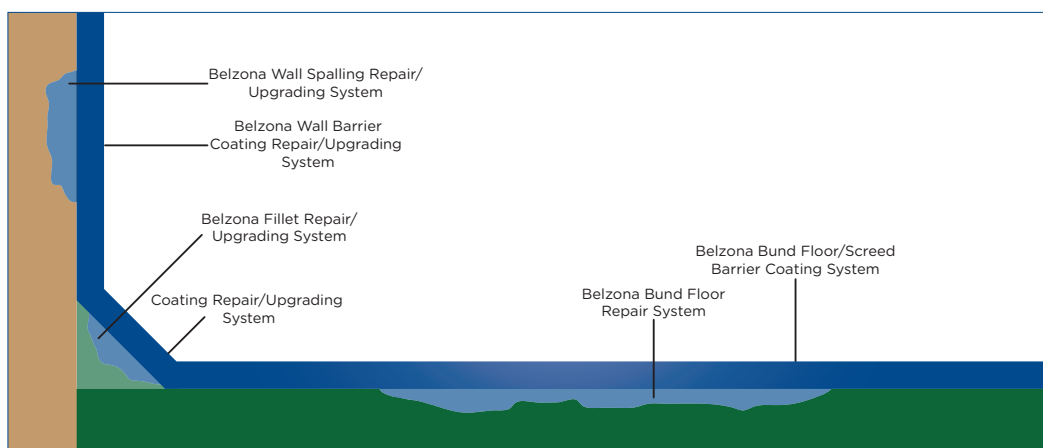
Belzona Wall Spalling Repair/
Upgrading System

Belzona Wall Barrier
Coating Repair/Upgrading
System

Belzona Fillet Repair/
Upgrading System

Coating Repair/Upgrading
System

Belzona Bund Floor/Screed
Barrier Coating System

Belzona Bund Floor
Repair System